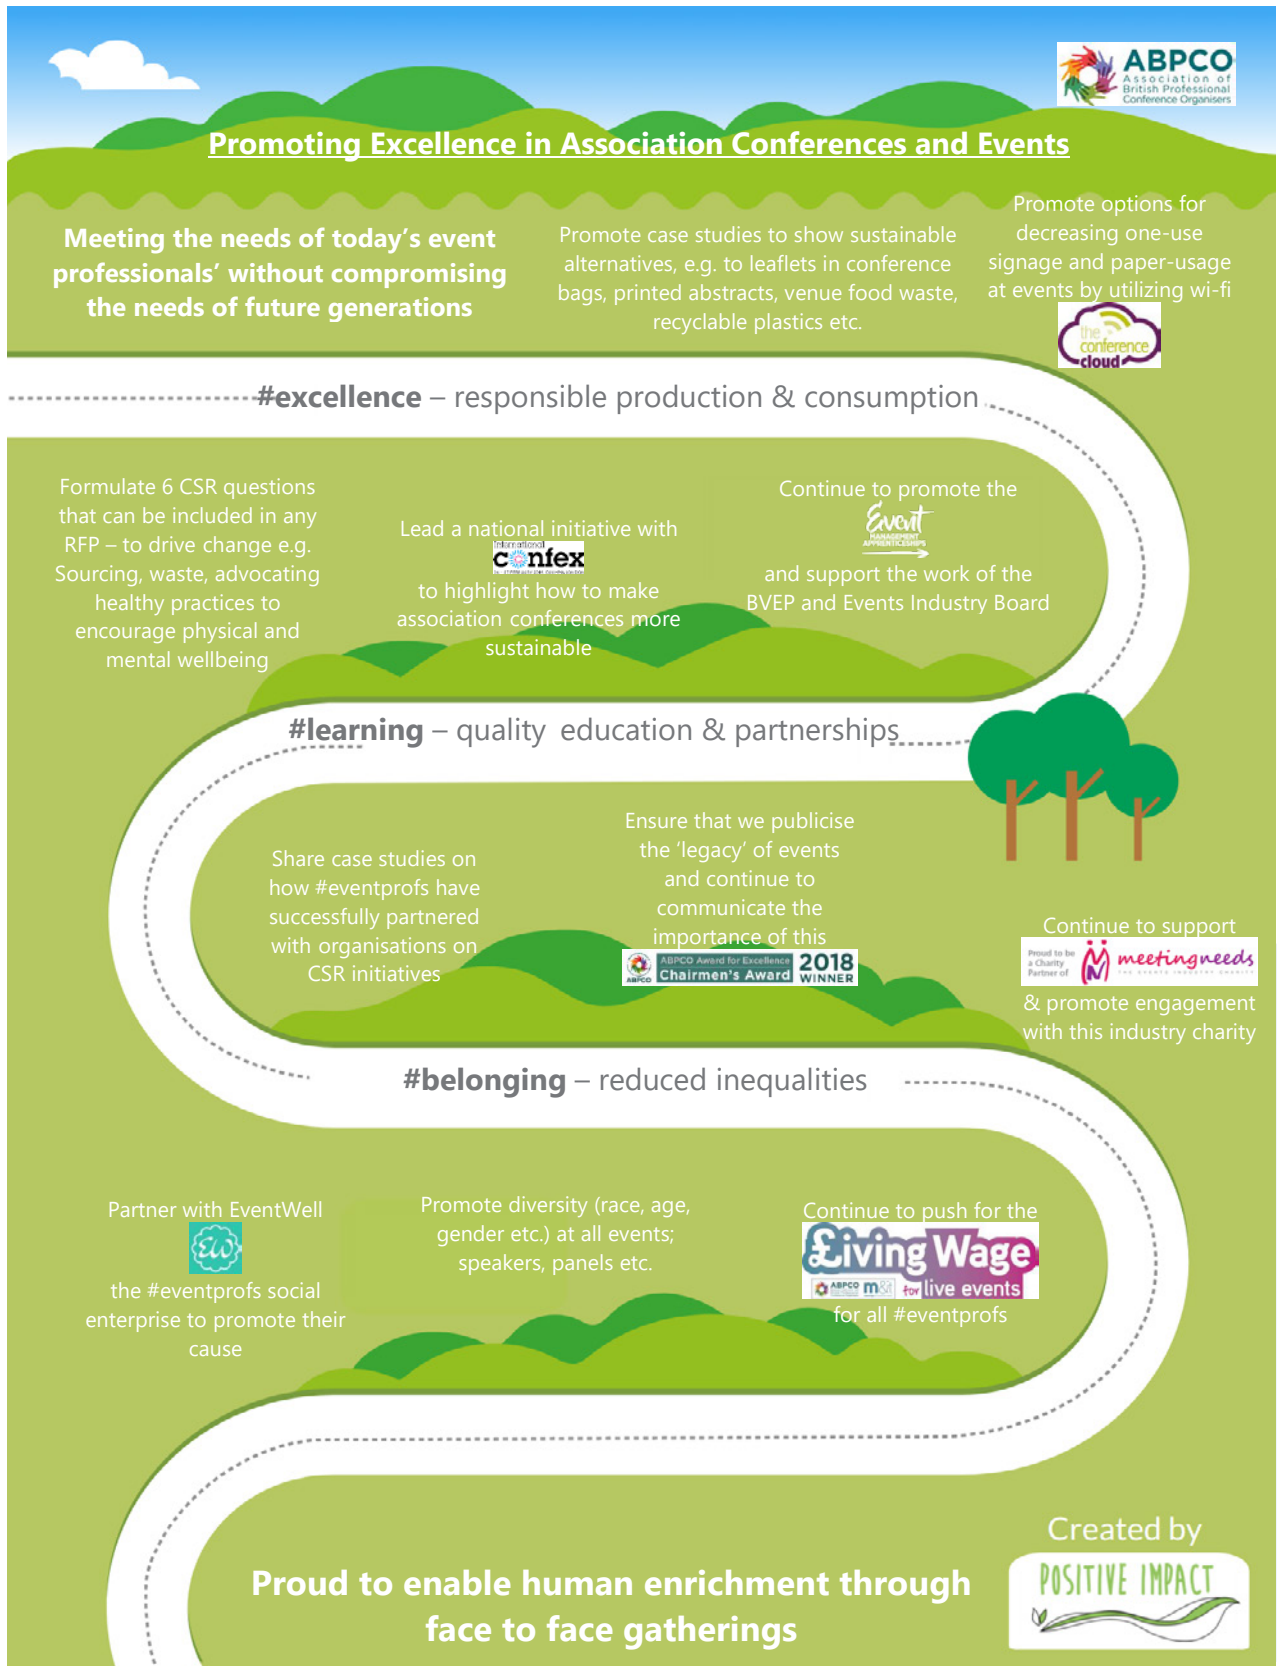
ABPCO Association of British Professional Conference Organisers

Promoting Excellence in Association Conferences and Events

Meeting the needs of today's event professionals' without compromising the needs of future generations

Promote case studies to show sustainable alternatives, e.g. to leaflets in conference bags, printed abstracts, venue food waste, recyclable plastics etc.

Promote options for decreasing one-use signage and paper-usage at events by utilizing wi-fi

the conference cloud

#excellence – responsible production & consumption

Formulate 6 CSR questions that can be included in any RFP – to drive change e.g. Sourcing, waste, advocating healthy practices to encourage physical and mental wellbeing

Lead a national initiative with International confex to highlight how to make association conferences more sustainable

Continue to promote the Event Management Apprenticeships and support the work of the BVEP and Events Industry Board

#learning – quality education & partnerships

Share case studies on how #eventprofs have successfully partnered with organisations on CSR initiatives

Ensure that we publicise the 'legacy' of events and continue to communicate the importance of this

ABPCO Award for Excellence Chairmen's Award 2018 WINNER

Continue to support Proud to be a Charity Partner of meetingneeds & promote engagement with this industry charity

#belonging – reduced inequalities

Partner with EventWell the #eventprofs social enterprise to promote their cause

Promote diversity (race, age, gender etc.) at all events; speakers, panels etc.

Continue to push for the Living Wage ABPCO for live events for all #eventprofs

Created by POSITIVE IMPACT

Proud to enable human enrichment through face to face gatherings